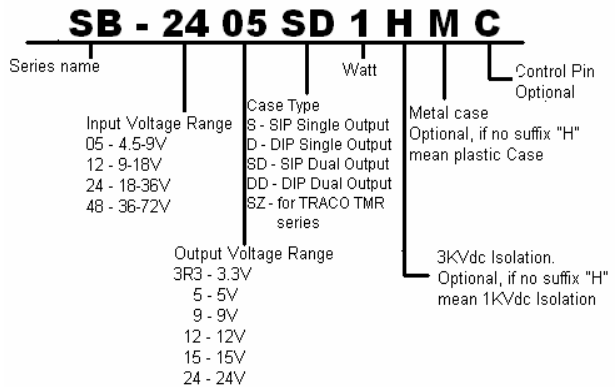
SB - 24 05 SD 1 H M C

Series name

Input Voltage Range
05 - 4.5-9V
12 - 9-18V
24 - 18-36V
48 - 36-72V

Output Voltage Range
3R3 - 3.3V
5 - 5V
9 - 9V
12 - 12V
15 - 15V
24 - 24V

Case Type
S - SIP Single Output
D - DIP Single Output
SD - SIP Dual Output
DD - DIP Dual Output
SZ - for TRACO TMR series

Watt

3KVdc Isolation. Optional, if no suffix "H" mean 1KVdc Isolation

Metal case Optional, if no suffix "H" mean plastic Case

Control Pin Optional